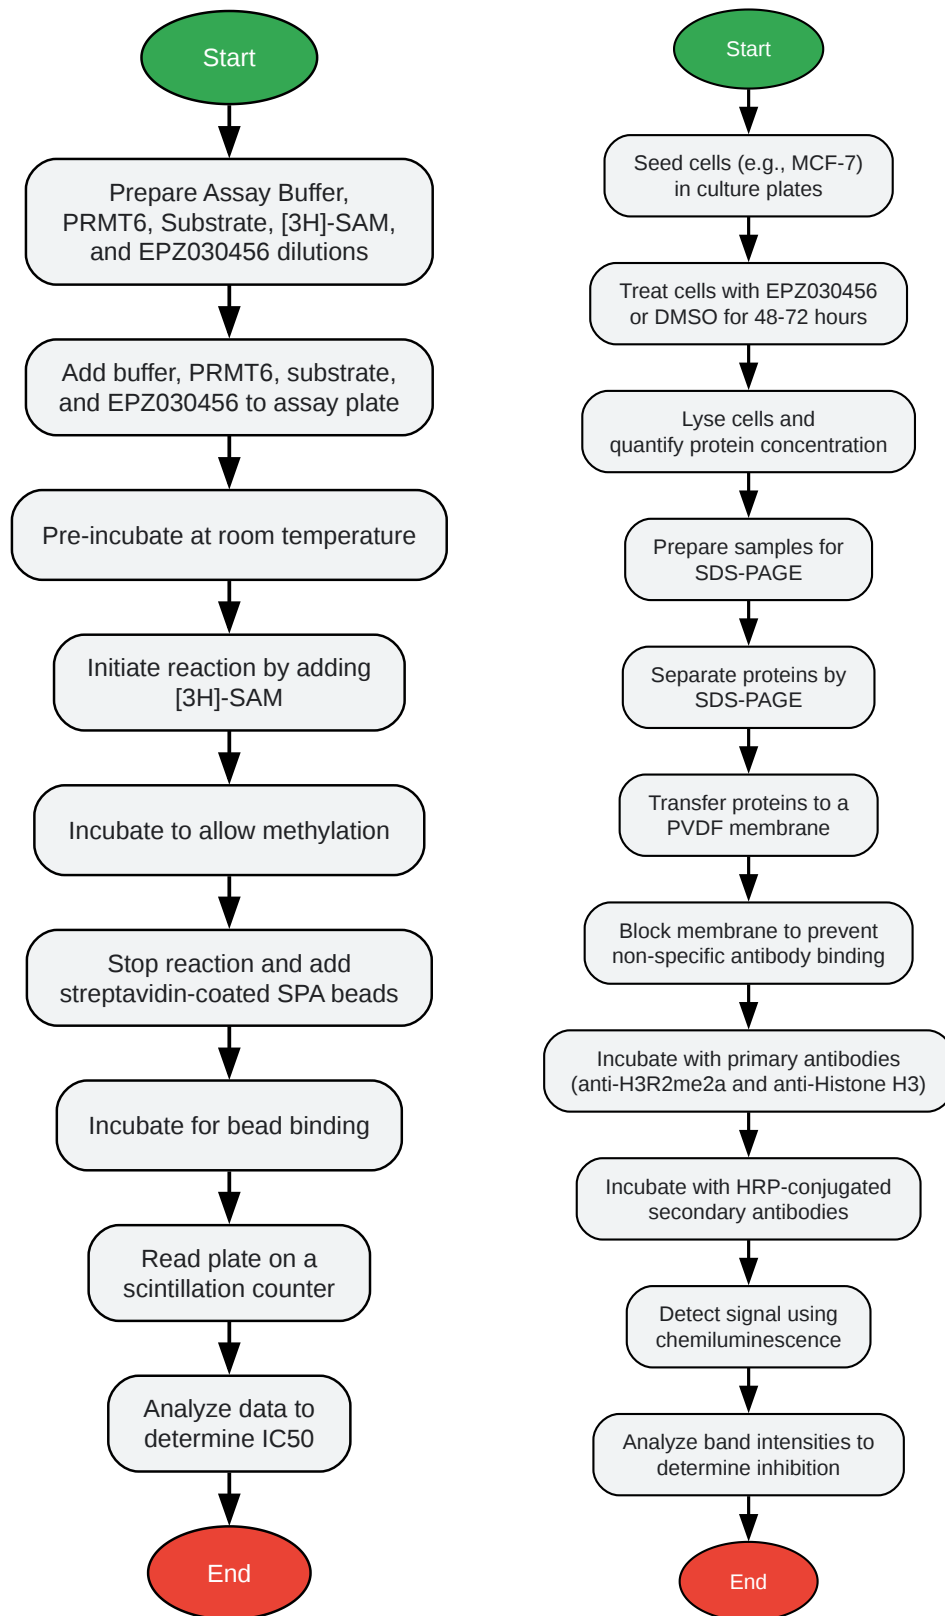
Start

Prepare Assay Buffer, PRMT6, Substrate, [3H]-SAM, and EPZ030456 dilutions

Add buffer, PRMT6, substrate, and EPZ030456 to assay plate

Pre-incubate at room temperature

Initiate reaction by adding [3H]-SAM

Incubate to allow methylation

Stop reaction and add streptavidin-coated SPA beads

Incubate for bead binding

Read plate on a scintillation counter

Analyze data to determine IC50

End

Start

Seed cells (e.g., MCF-7) in culture plates

Treat cells with EPZ030456 or DMSO for 48-72 hours

Lyse cells and quantify protein concentration

Prepare samples for SDS-PAGE

Separate proteins by SDS-PAGE

Transfer proteins to a PVDF membrane

Block membrane to prevent non-specific antibody binding

Incubate with primary antibodies (anti-H3R2me2a and anti-Histone H3)

Incubate with HRP-conjugated secondary antibodies

Detect signal using chemiluminescence

Analyze band intensities to determine inhibition

End